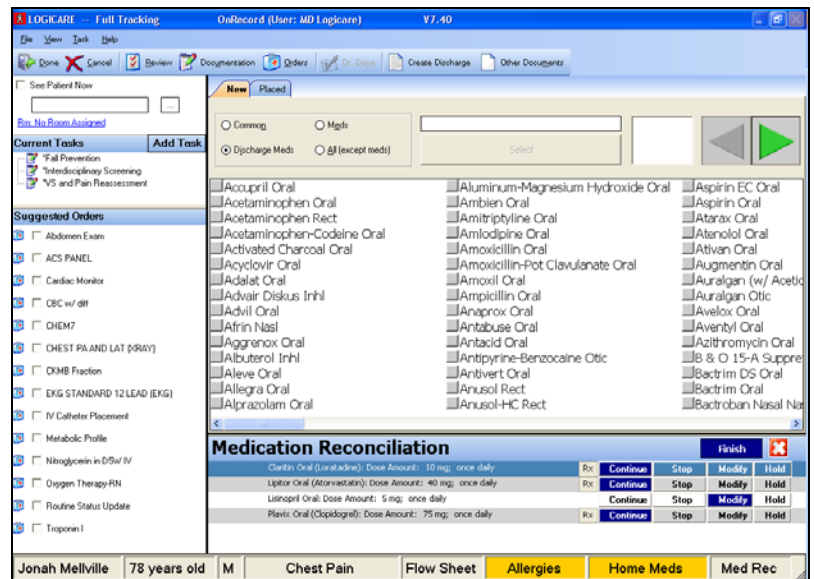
LOGICARE -- Full Tracking OnRecord (User: MD Logicare) V7.40

File View Task Help

Done Cancel Review Documentation Orders Dc. Dose Create Discharge Other Documents

See Patient Now

Rm: No Room Assigned

Current Tasks Add Task

*Fall Prevention
*Interdisciplinary Screening
*VS and Pain Reassessment

Suggested Orders

Abdomen Exam
ACS PANEL
Cardiac Monitor
CBC w/ diff
CHEM7
CHEST PA AND LAT (XRAY)
CKMB Fraction
EKG STANDARD 12 LEAD (EKG)
IV Catheter Placement
Metabolic Profile
Nitroglycerin in D5W IV
Oxygen Therapy-RN
Routine Status Update
Troponin I

New Placed

Common Meds
Discharge Meds All (except meds)

Select

Accupril Oral
Acetaminophen Oral
Acetaminophen Rect
Acetaminophen-Codeine Oral
Activated Charcoal Oral
Acyclovir Oral
Adalat Oral
Advair Diskus Inhl
Advil Oral
Afrin Nasl
Aggrenox Oral
Albuterol Inhl
Aleve Oral
Allegra Oral
Alprazolam Oral

Aluminum-Magnesium Hydroxide Oral
Ambien Oral
Amitriptyline Oral
Amlodipine Oral
Amoxicillin Oral
Amoxicillin-Pot Clavulanate Oral
Amoxil Oral
Ampicillin Oral
Anaprox Oral
Antabuse Oral
Antacid Oral
Antipyrine-Benzocaine Otic
Antivert Oral
Anusol Rect
Anusol-HC Rect

Aspirin EC Oral
Aspirin Oral
Atarax Oral
Atenolol Oral
Ativan Oral
Augmentin Oral
Auralgan (w/ Acetic
Auralgan Otic
Avelox Oral
Aventyl Oral
Azithromycin Oral
B & O 15-A Suppre
Bactrim DS Oral
Bactrim Oral
Bactroban Nasal Na

Medication Reconciliation Finish

| | | | | | |
|---|---|---|---|---|---|
| Claritin Oral (Loratadine): Dose Amount: 10 mg; once daily | Rx | Continue | Stop | Modify | Hold |
| Lipitor Oral (Atorvastatin): Dose Amount: 40 mg; once daily | Rx | Continue | Stop | Modify | Hold |
| Lisinopril Oral: Dose Amount: 5 mg; once daily | | Continue | Stop | Modify | Hold |
| Plavix Oral (Clopidogrel): Dose Amount: 75 mg; once daily | Rx | Continue | Stop | Modify | Hold |

Jonah Mellville | 78 years old | M | Chest Pain | Flow Sheet | Allergies | Home Meds | Med Rec